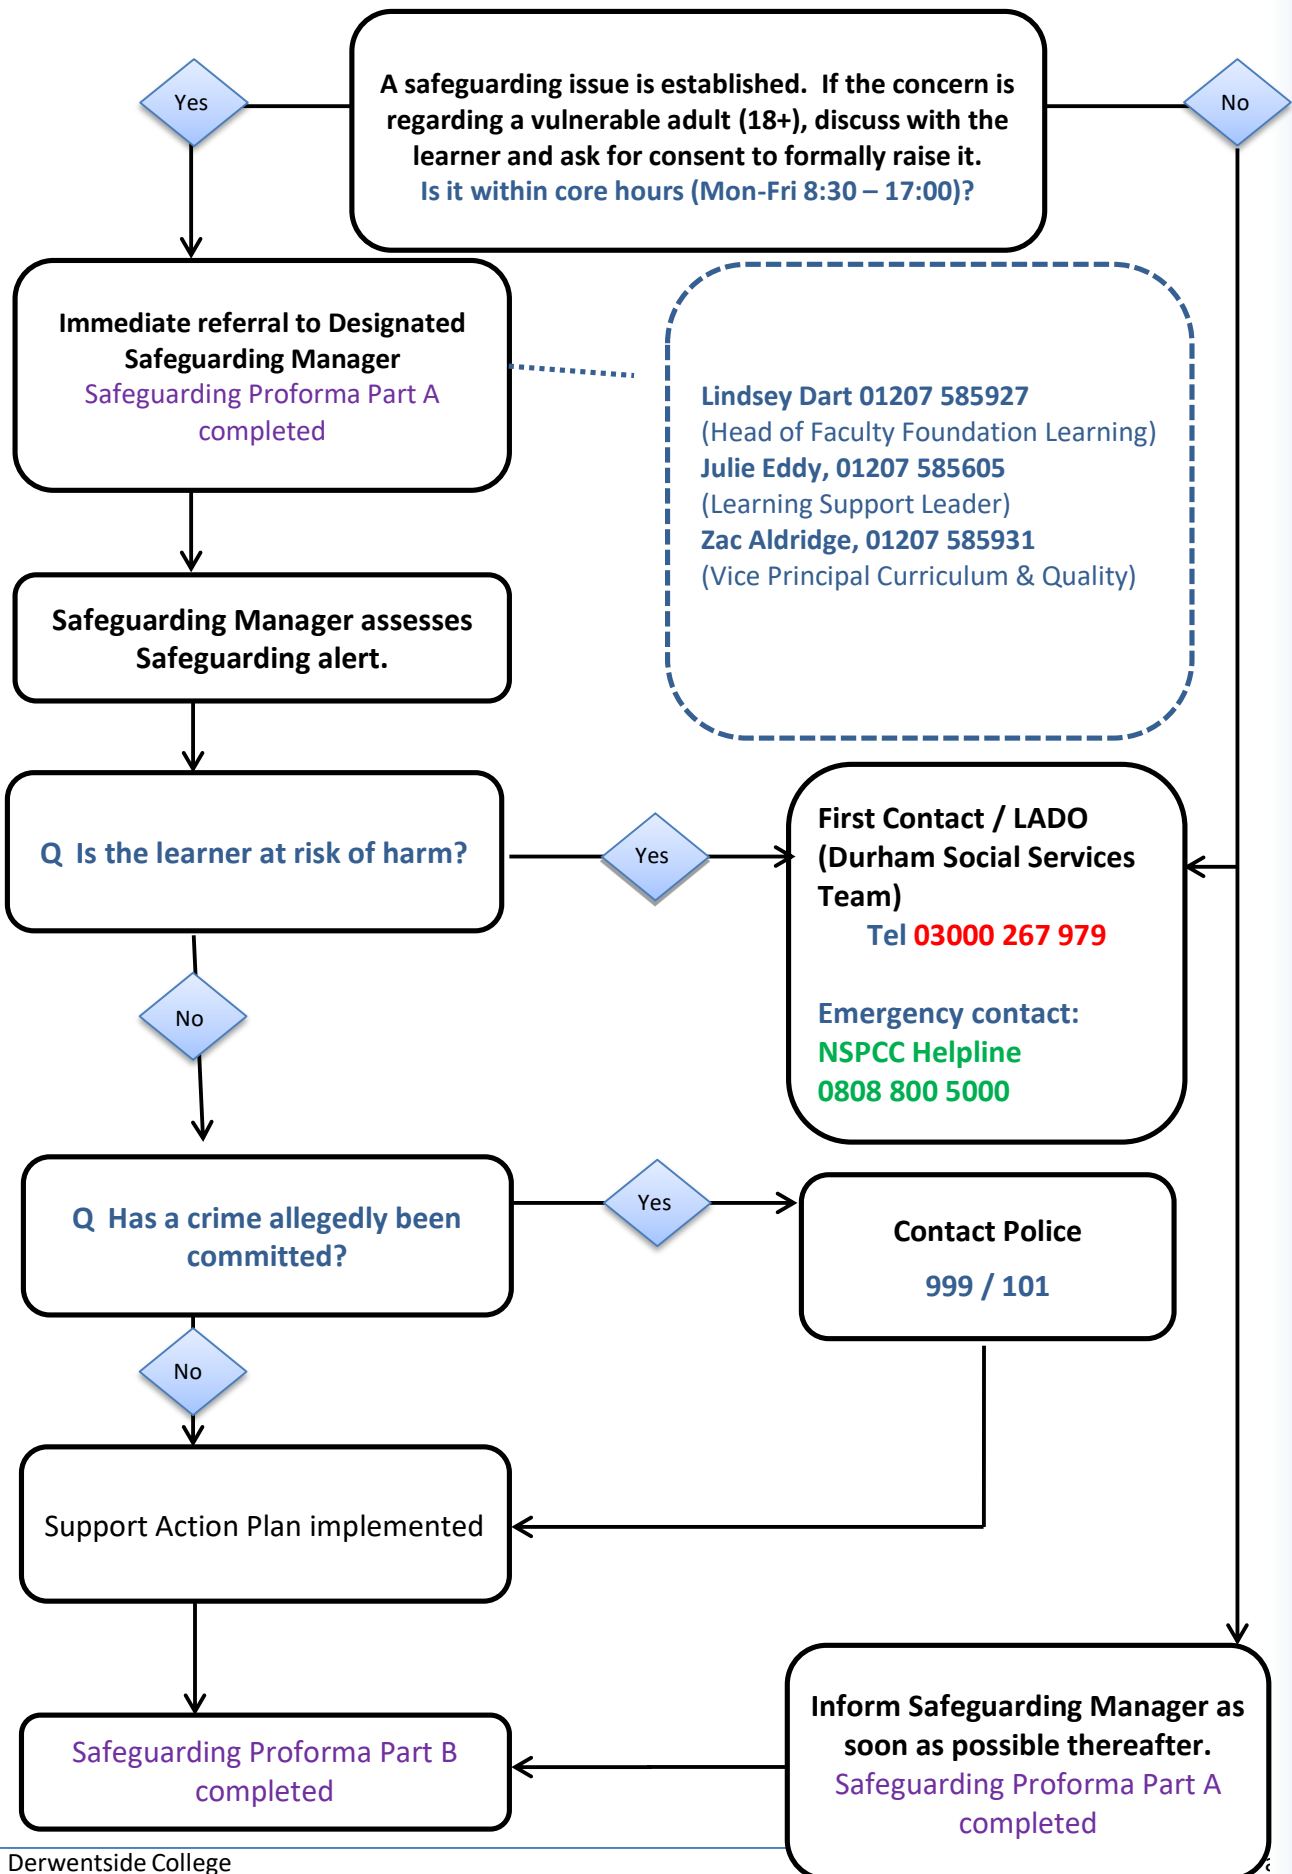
A safeguarding issue is established. If the concern is regarding a vulnerable adult (18+), discuss with the learner and ask for consent to formally raise it.
Is it within core hours (Mon-Fri 8:30 – 17:00)?

Yes

No

Immediate referral to Designated Safeguarding Manager
Safeguarding Proforma Part A completed

Lindsey Dart 01207 585927
(Head of Faculty Foundation Learning)
Julie Eddy, 01207 585605
(Learning Support Leader)
Zac Aldridge, 01207 585931
(Vice Principal Curriculum & Quality)

Safeguarding Manager assesses Safeguarding alert.

Q Is the learner at risk of harm?

Yes

First Contact / LADO (Durham Social Services Team)
Tel 03000 267 979

Emergency contact:
NSPCC Helpline
0808 800 5000

No

Q Has a crime allegedly been committed?

Yes

Contact Police
999 / 101

No

Support Action Plan implemented

Safeguarding Proforma Part B completed

Inform Safeguarding Manager as soon as possible thereafter.
Safeguarding Proforma Part A completed

Derwentside College